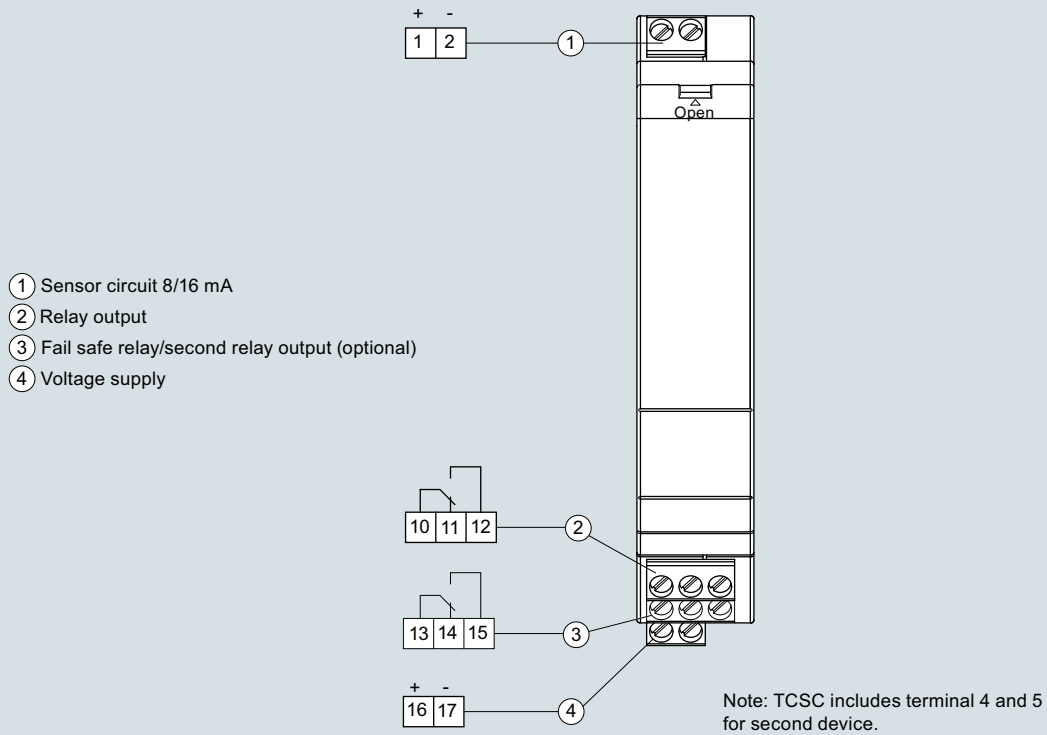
+ -
1 2
①
Open

① Sensor circuit 8/16 mA
② Relay output
③ Fail safe relay/second relay output (optional)
④ Voltage supply

10 11 12
②
13 14 15
③
+ -
16 17
④

Note: TCSC includes terminal 4 and 5 for second device.